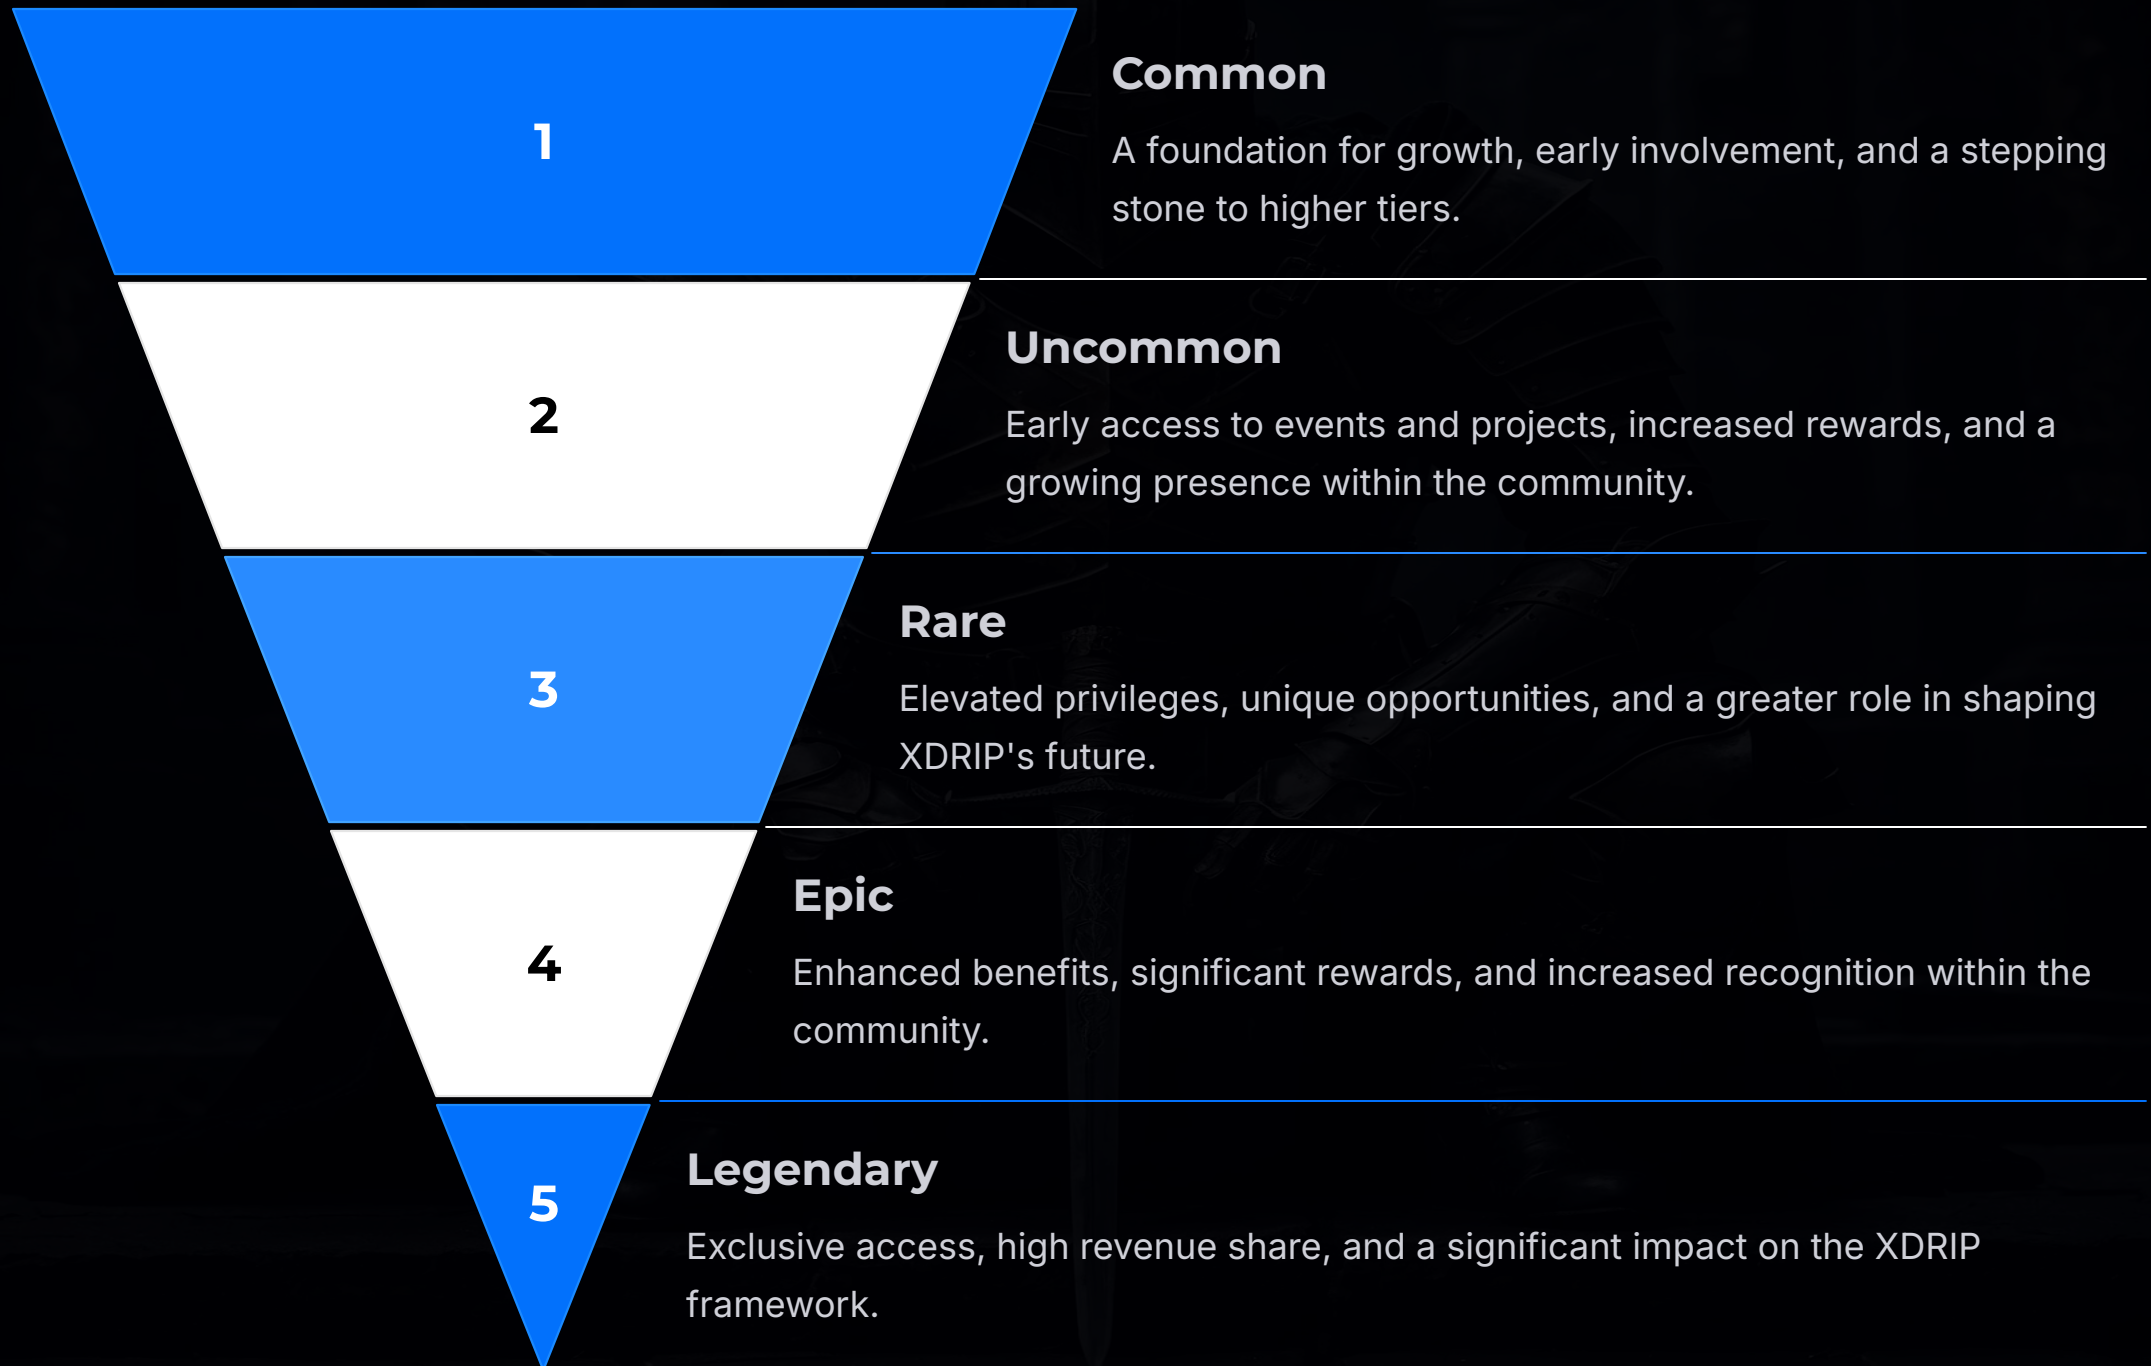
1

Common

A foundation for growth, early involvement, and a stepping stone to higher tiers.

2

Uncommon

Early access to events and projects, increased rewards, and a growing presence within the community.

3

Rare

Elevated privileges, unique opportunities, and a greater role in shaping XDRIP's future.

4

Epic

Enhanced benefits, significant rewards, and increased recognition within the community.

5

Legendary

Exclusive access, high revenue share, and a significant impact on the XDRIP framework.